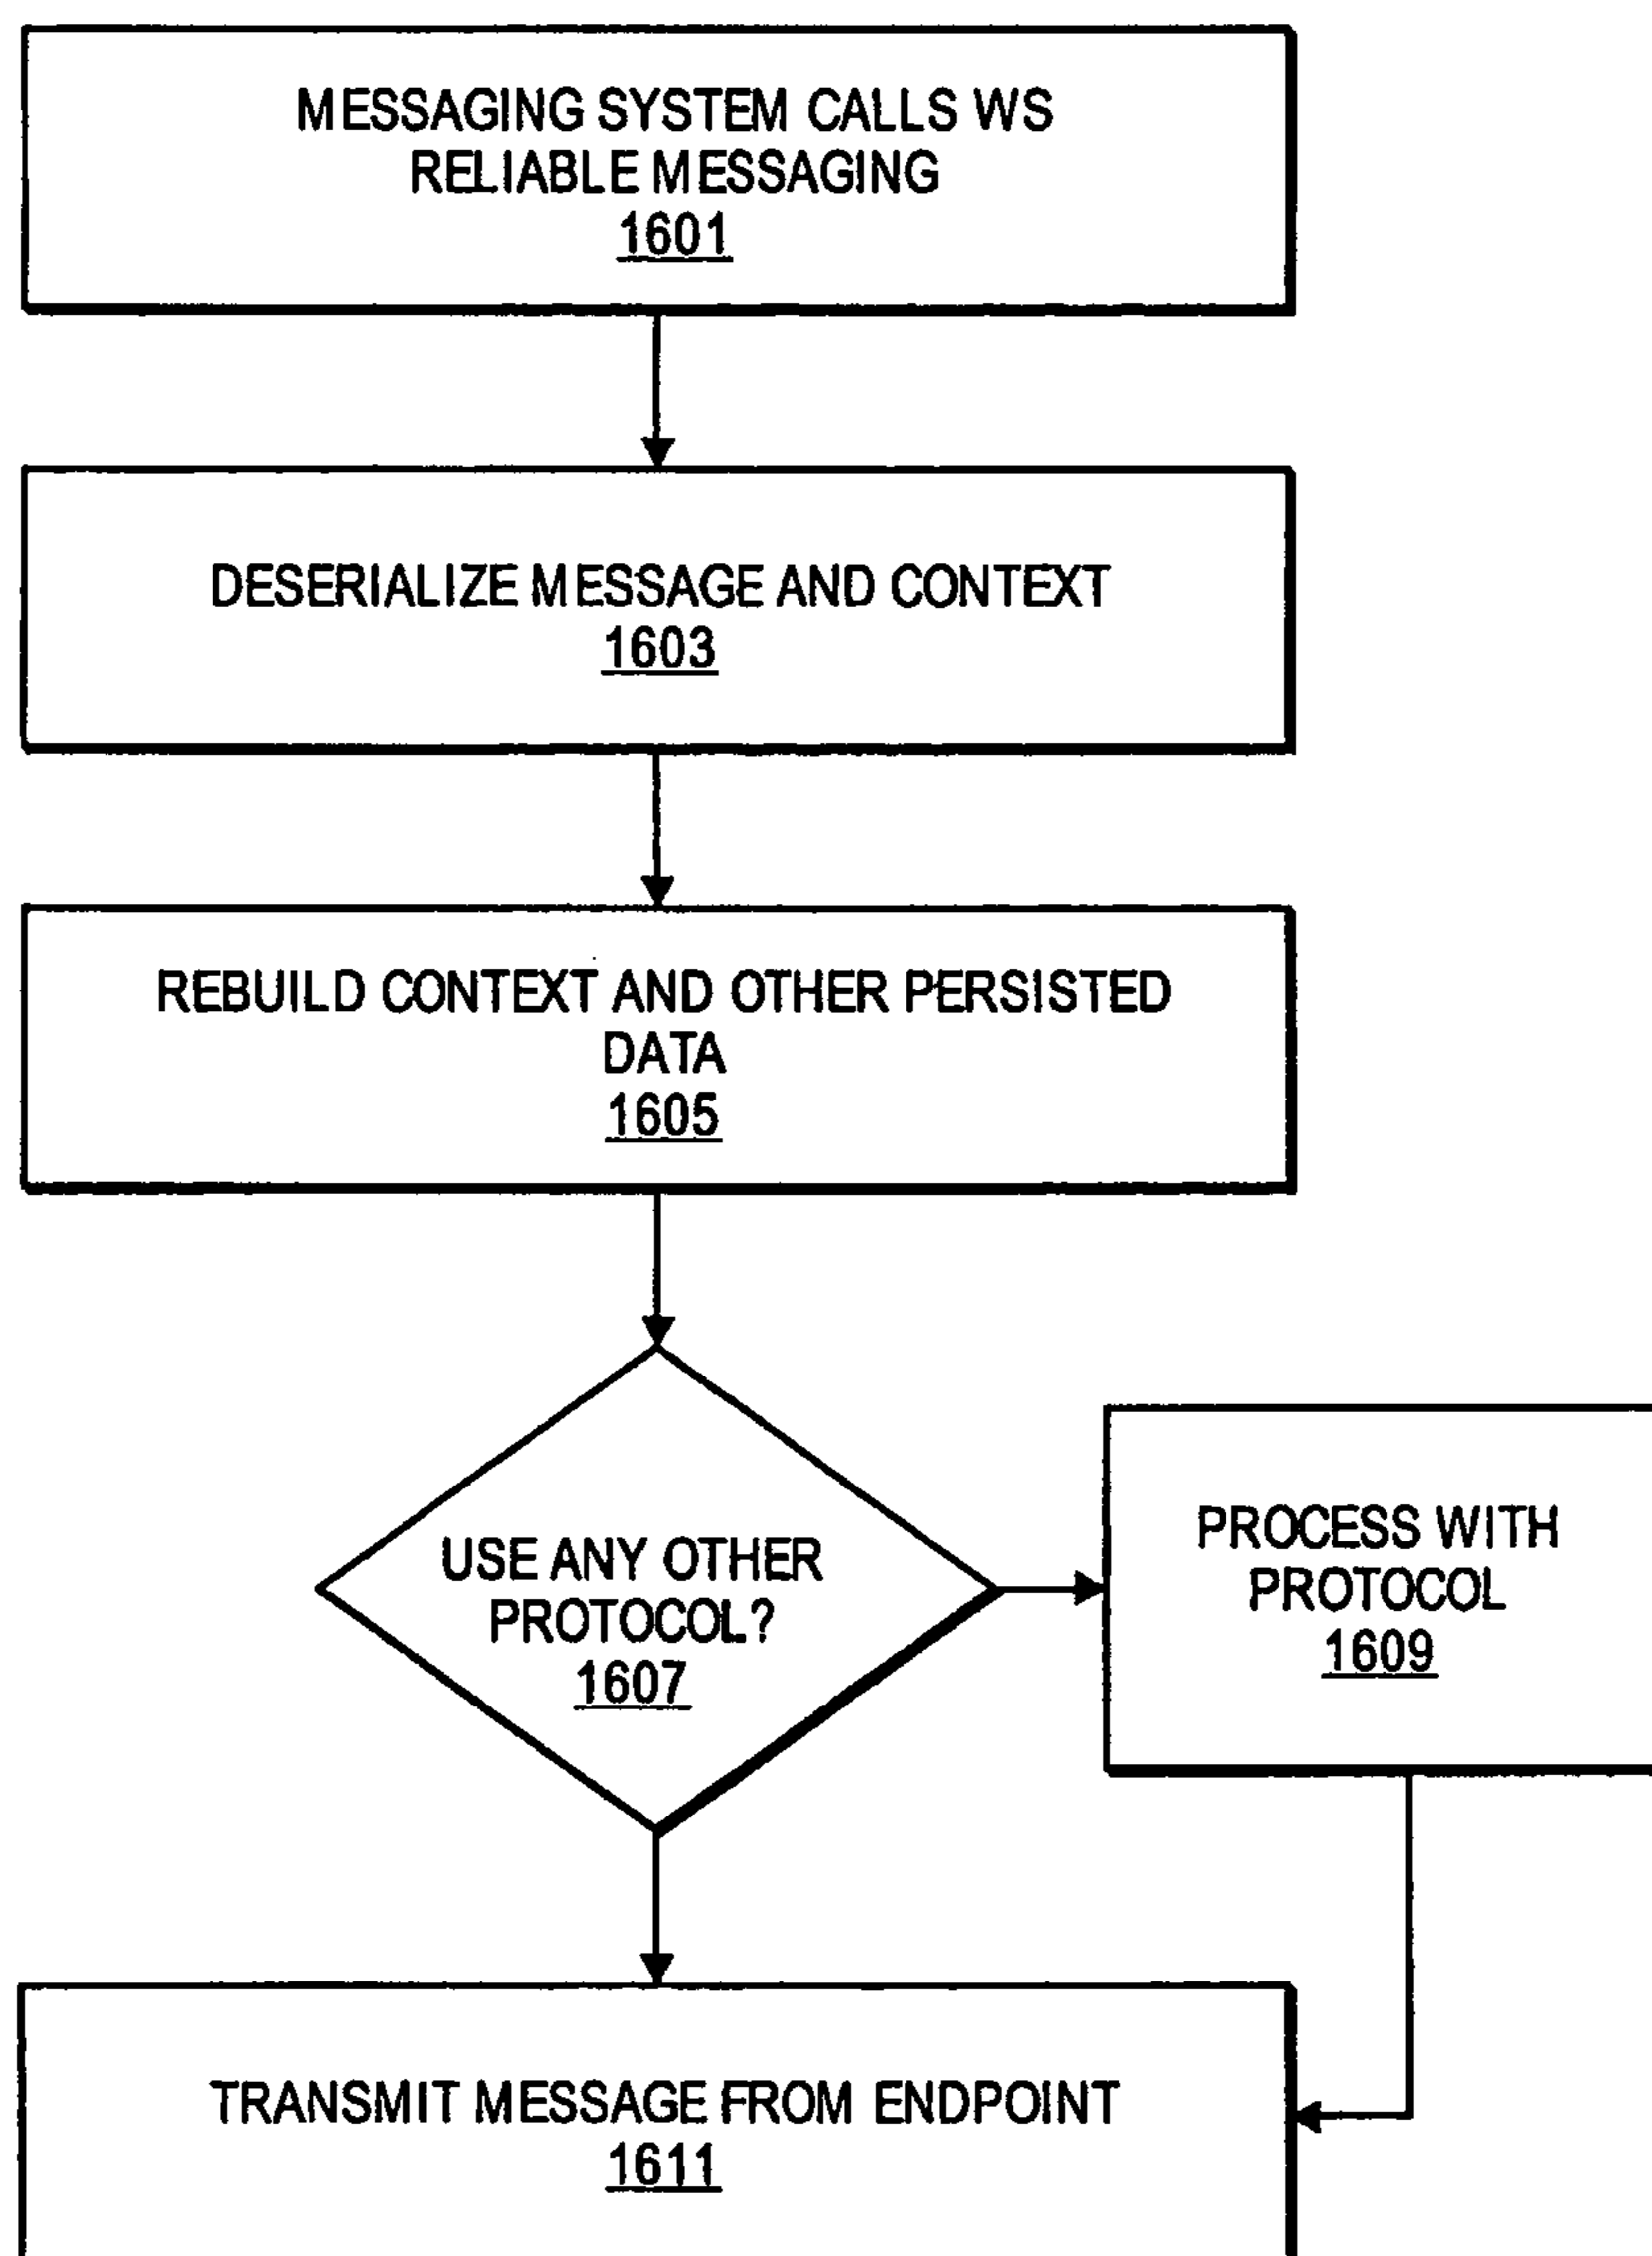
MESSAGING SYSTEM CALLS WS RELIABLE MESSAGING
1601

DESERIALIZE MESSAGE AND CONTEXT
1603

REBUILD CONTEXT AND OTHER PERSISTED DATA
1605

USE ANY OTHER PROTOCOL?
1607

PROCESS WITH PROTOCOL
1609

TRANSMIT MESSAGE FROM ENDPOINT
1611